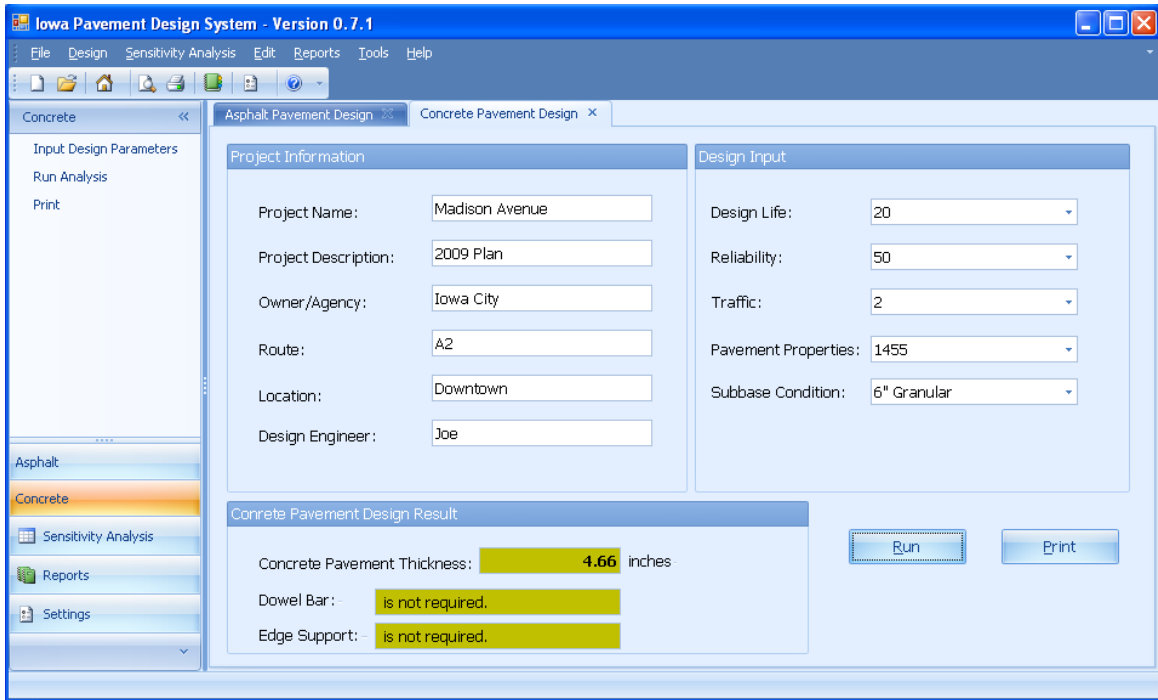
Iowa Pavement Design System - Version 0.7.1

File Design Sensitivity Analysis Edit Reports Tools Help

Concrete

Input Design Parameters
Run Analysis
Print

Asphalt
Concrete
Sensitivity Analysis
Reports
Settings

Asphalt Pavement Design
Concrete Pavement Design

Project Information

Project Name: Madison Avenue
Project Description: 2009 Plan
Owner/Agency: Iowa City
Route: A2
Location: Downtown
Design Engineer: Joe

Design Input

Design Life: 20
Reliability: 50
Traffic: 2
Pavement Properties: 1455
Subbase Condition: 6" Granular

Concrete Pavement Design Result

Concrete Pavement Thickness: 4.66 inches
Dowel Bar: is not required.
Edge Support: is not required.

Run
Print